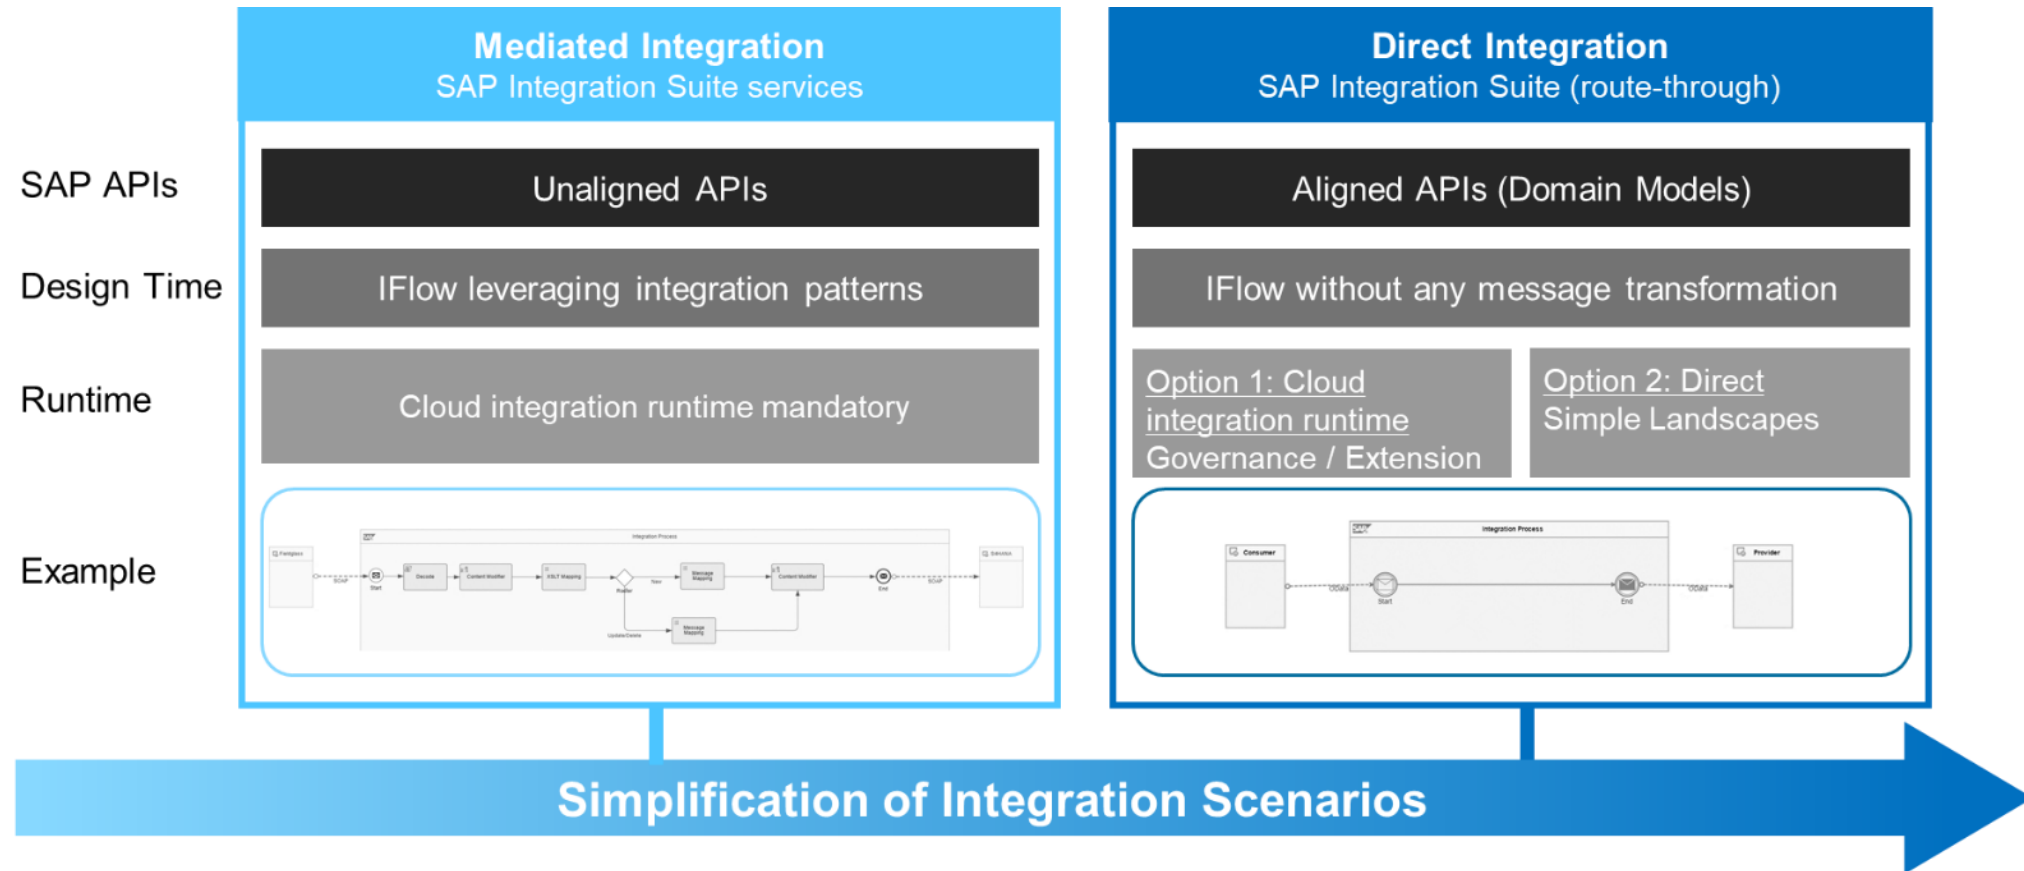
Mediated Integration
SAP Integration Suite services

Direct Integration
SAP Integration Suite (route-through)

SAP APIs

Unaligned APIs

Aligned APIs (Domain Models)

Design Time

IFlow leveraging integration patterns

IFlow without any message transformation

Runtime

Cloud integration runtime mandatory

Option 1: Cloud integration runtime
Governance / Extension

Option 2: Direct
Simple Landscapes

Example

Integration Process

Start

Decode

Content Modifier

XSLT Mapping

Router

Message Mapping

Content Modifier

End

Message Mapping

Integration Process

Consumer

Start

End

Provider

OData

OData

Simplification of Integration Scenarios